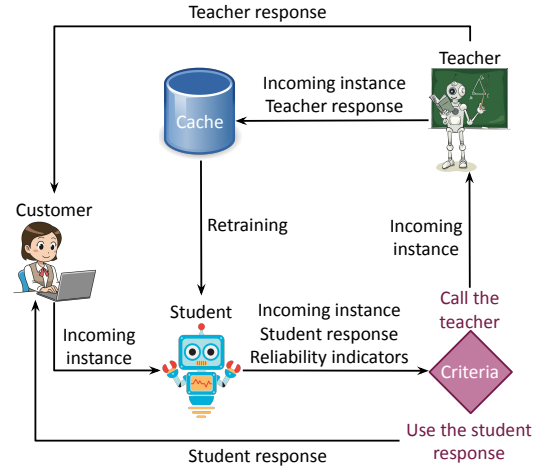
Teacher response

Teacher

Incoming instance
Teacher response

Cache

Customer

Retraining

Incoming instance

Student

Incoming instance
Student response
Reliability indicators

Call the teacher

Incoming instance

Criteria

Use the student response

Student response